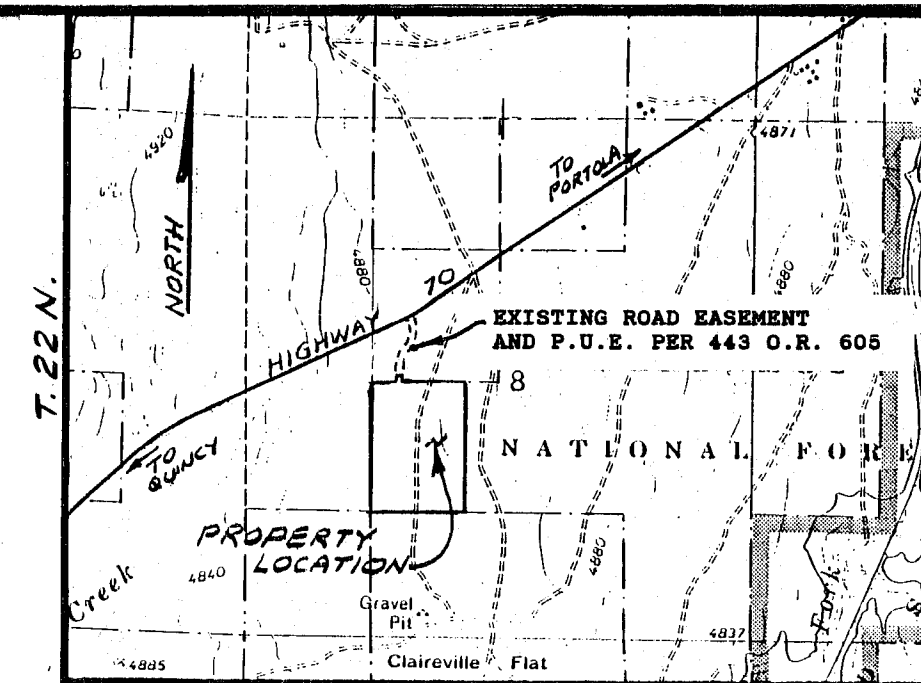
T. 22 N.

NORTH

4920

4880

TO PORTOLA

4871

HIGHWAY 70

4880

EXISTING ROAD EASEMENT
AND P.U.E. PER 443 O.R. 605

18

TO QUINCY

N A T I O N A L F O R E

PROPERTY LOCATION

Creek

4840

4880

Gravel Pit

4837

Fork

4885

Claireville Flat